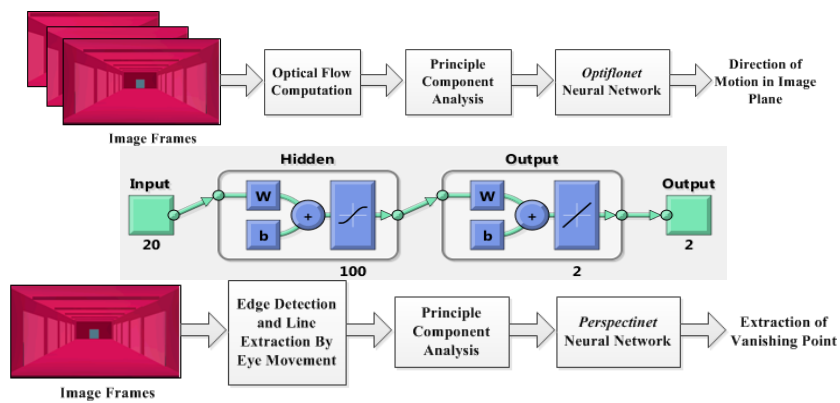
Image Frames

Optical Flow Computation

Principle Component Analysis

*Optiflonet* Neural Network

Direction of Motion in Image Plane

Hidden

Output

Input

W

b

+

W

b

+

Output

20

100

2

2

Image Frames

Edge Detection and Line Extraction By Eye Movement

Principle Component Analysis

*Perspectinet* Neural Network

Extraction of Vanishing Point